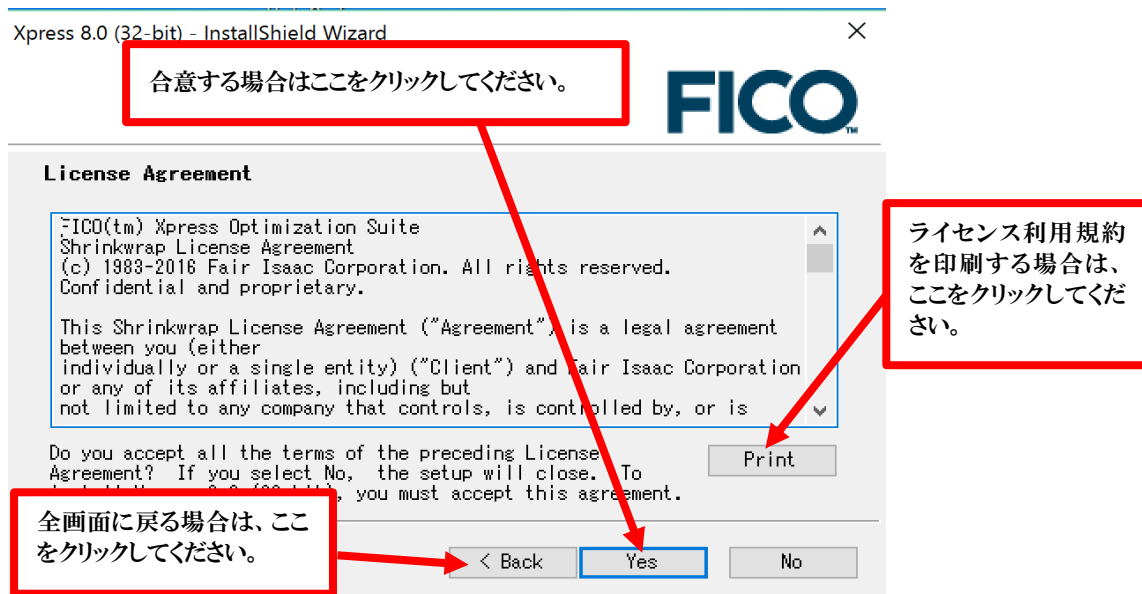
Xpress 8.0 (32-bit) - InstallShield Wizard

×

合意する場合はここをクリックしてください。

FICO

License Agreement

FICO(tm) Xpress Optimization Suite
Shrinkwrap License Agreement
(c) 1983-2016 Fair Isaac Corporation. All rights reserved.
Confidential and proprietary.

This Shrinkwrap License Agreement ("Agreement") is a legal agreement between you (either individually or a single entity) ("Client") and Fair Isaac Corporation or any of its affiliates, including but not limited to any company that controls, is controlled by, or is

ライセンス利用規約を印刷する場合は、ここをクリックしてください。

Do you accept all the terms of the preceding License Agreement? If you select No, the setup will close. To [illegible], you must accept this agreement.

Print

全画面に戻る場合は、ここをクリックしてください。

< Back

Yes

No